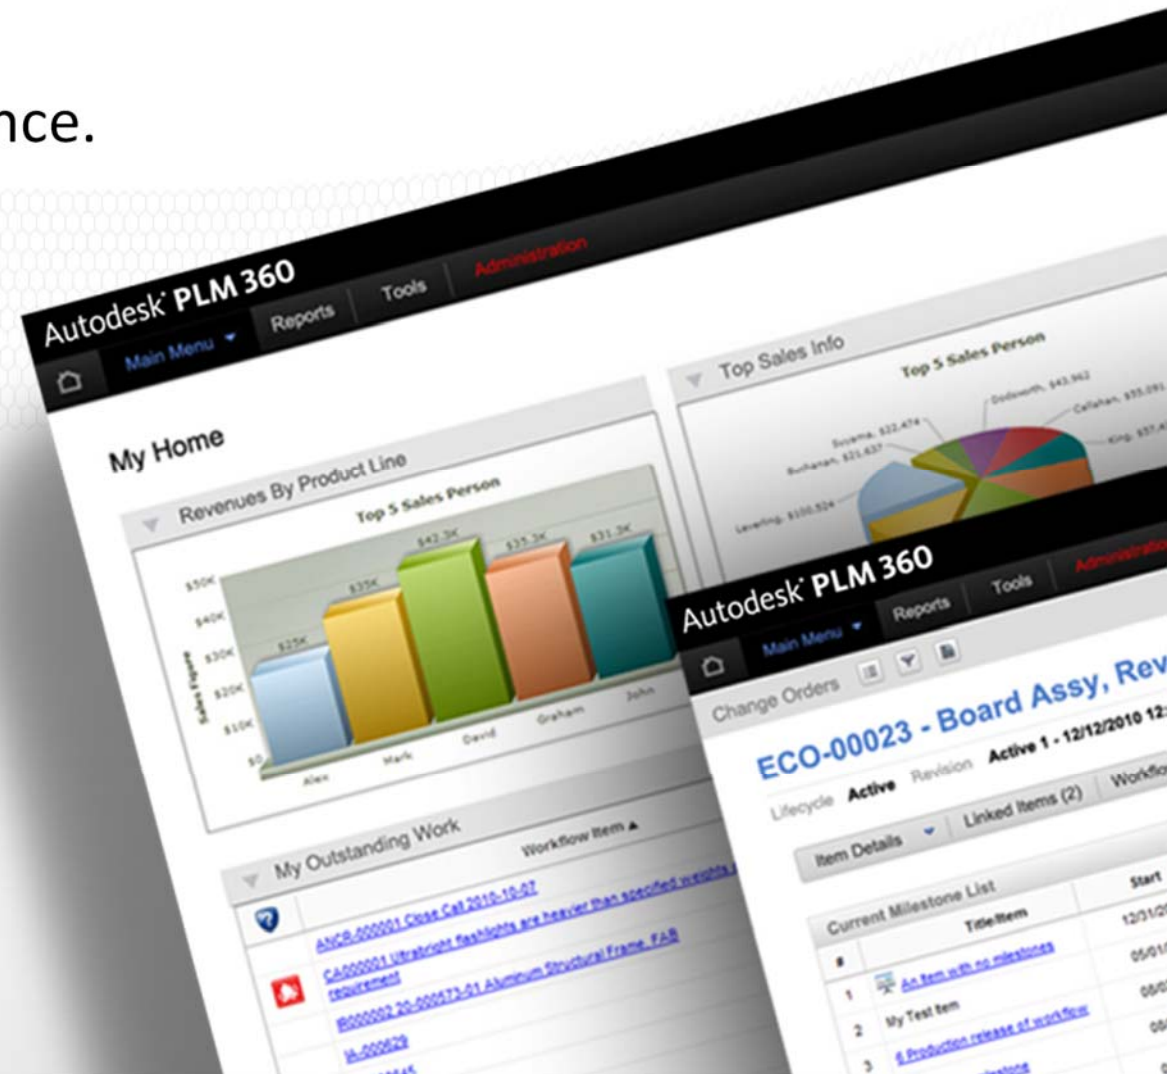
nce.

Autodesk PLM 360

Main Menu

Reports

Tools

Administration

My Home

Revenues By Product Line

Top 5 Sales Person

$50K

$40K

$30K

$20K

$10K

$0

Sales Figure

$25K

$35K

$42.3K

$35.3K

$31.3K

Alex

Mark

David

Graham

John

Top Sales Info

Top 5 Sales Person

Dodsworth, $43,962

Callahan, $35,091

King, $37,4

Suyama, $22,474

Buchanan, $21,437

Leverling, $100,524

My Outstanding Work

Workflow Item ▲

ANCR-000001 Close Call 2010-10-07

CA000001 Ultrabright flashlights are heavier than specified weights

requirement

IR000002 20-000573-01 Aluminum Structural Frame, FAB

IA-000629

Autodesk PLM 360

Main Menu

Reports

Tools

Administration

Change Orders

ECO-00023 - Board Assy, Rev

Lifecycle Active Revision Active 1 - 12/12/2010 12:

Item Details

Linked Items (2)

Workflo

Current Milestone List

#

Title/Item

Start

1 An item with no milestones

12/31/2

2 My Test Item

05/01/

3 6 Production release of workflow

06/0

08/